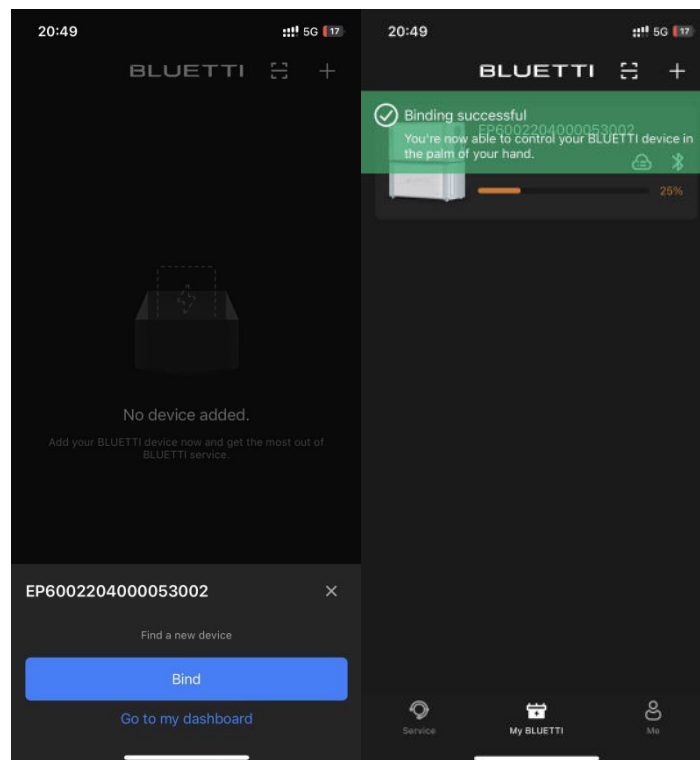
20:49

5G 17

BLUETTI

No device added.

Add your BLUETTI device now and get the most out of BLUETTI service.

EP6002204000053002

×

Find a new device

Bind

Go to my dashboard

20:49

5G 17

BLUETTI

Binding successful

You're now able to control your BLUETTI device in the palm of your hand.

EP6002204000053002

25%

Service

My BLUETTI

Me